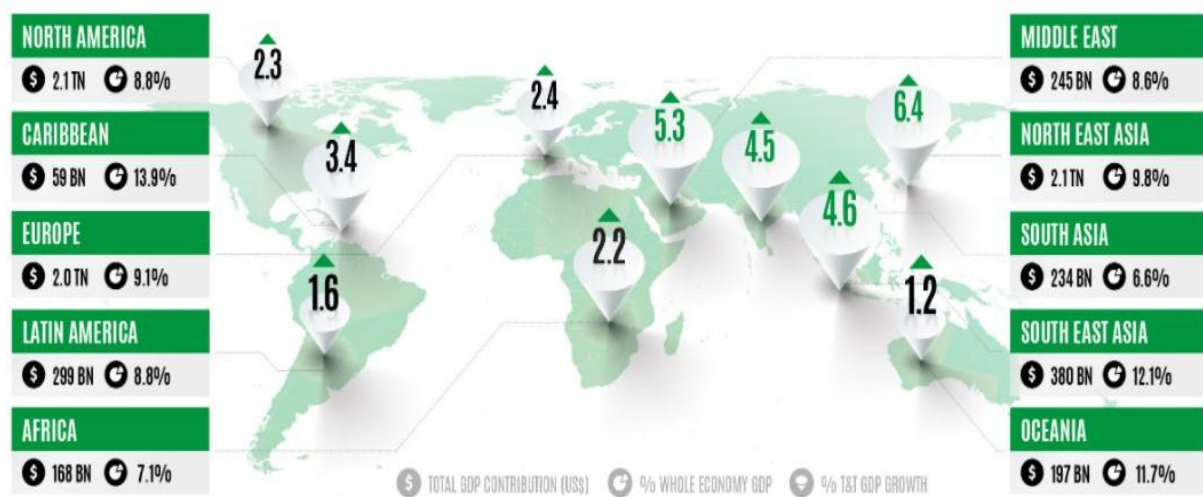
NORTH AMERICA
$ 2.1 TN 8.8%

CARIBBEAN
$ 59 BN 13.9%

EUROPE
$ 2.0 TN 9.1%

LATIN AMERICA
$ 299 BN 8.8%

AFRICA
$ 168 BN 7.1%

2.3

3.4

1.6

2.4

2.2

5.3

4.5

6.4

4.6

1.2

MIDDLE EAST
$ 245 BN 8.6%

NORTH EAST ASIA
$ 2.1 TN 9.8%

SOUTH ASIA
$ 234 BN 6.6%

SOUTH EAST ASIA
$ 380 BN 12.1%

OCEANIA
$ 197 BN 11.7%

$ TOTAL GDP CONTRIBUTION (US$) % WHOLE ECONOMY GDP % T&T GDP GROWTH